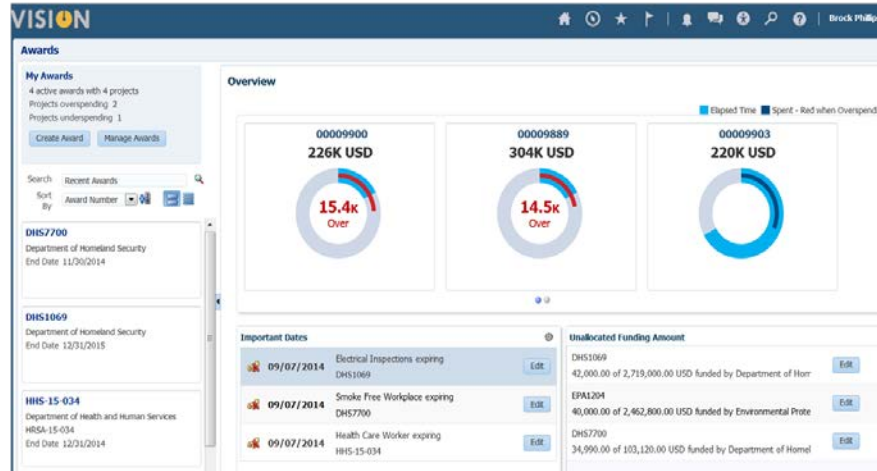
VISION

Brock Philip

Awards

My Awards
4 active awards with 4 projects
Projects overspending 2
Projects underspending 1

Create Award
Manage Awards

Search Recent Awards
Sort By Award Number

DHS7700
Department of Homeland Security
End Date 11/30/2014

DHS1069
Department of Homeland Security
End Date 12/31/2015

HHS-15-034
Department of Health and Human Services
HRSA-15-034
End Date 12/31/2014

Overview

Elapsed Time
Spent - Red when Overspend

00009900
226K USD
15.4K
Over

00009889
304K USD
14.5K
Over

00009903
220K USD

Important Dates

| | | |
|---|---|---|
| 09/07/2014 | Electrical Inspections expiring DHS1069 | Edit |
| 09/07/2014 | Smoke Free Workplace expiring DHS7700 | Edit |
| 09/07/2014 | Health Care Worker expiring HHS-15-034 | Edit |

Unallocated Funding Amount

| | |
|---|---|
| DHS1069 42,000.00 of 2,719,000.00 USD funded by Department of Hom | Edit |
| EPA1204 40,000.00 of 2,462,800.00 USD funded by Environmental Prote | Edit |
| DHS7700 34,990.00 of 103,120.00 USD funded by Department of Homel | Edit |